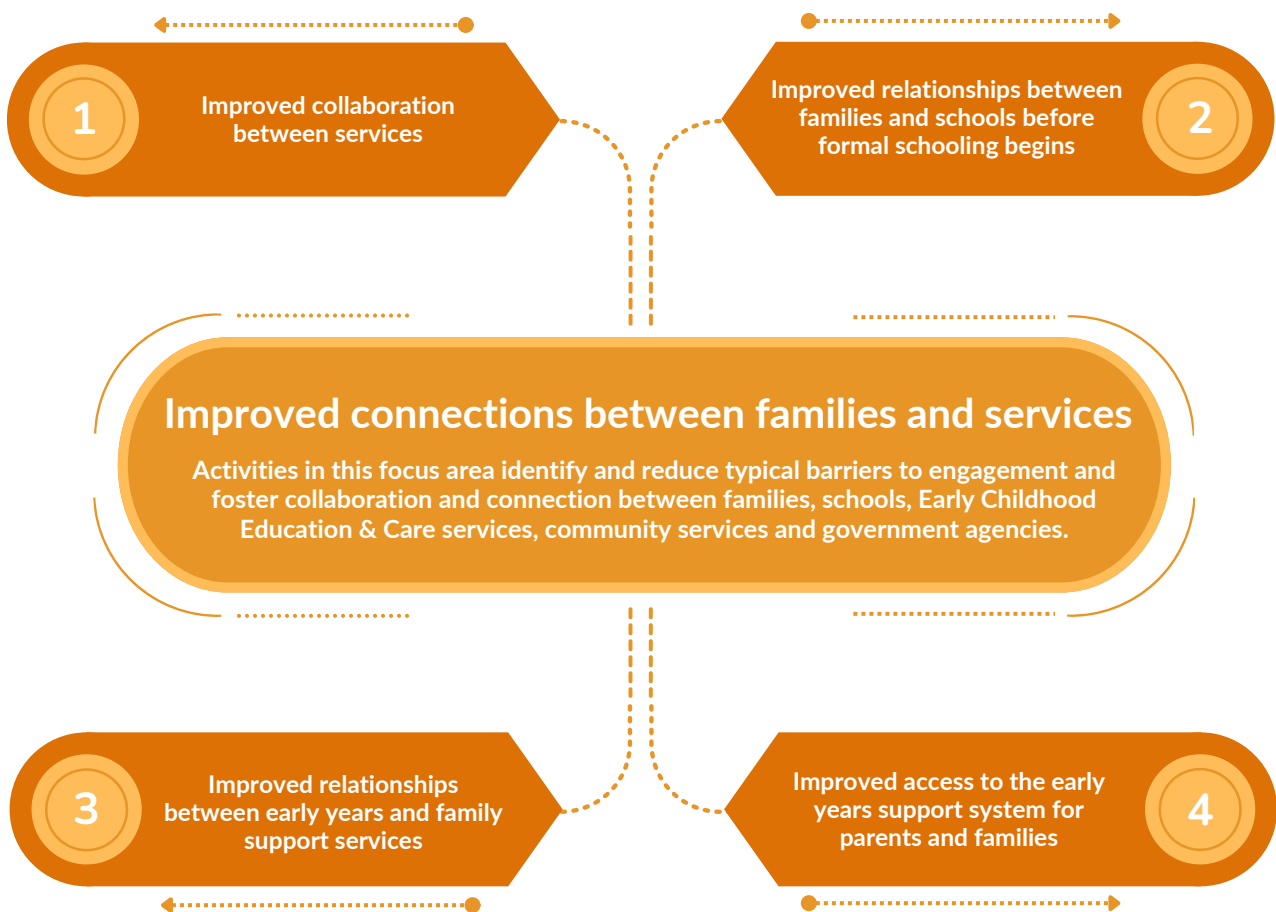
1
Improved collaboration between services

Improved relationships between families and schools before formal schooling begins
2

Improved connections between families and services

Activities in this focus area identify and reduce typical barriers to engagement and foster collaboration and connection between families, schools, Early Childhood Education & Care services, community services and government agencies.

3
Improved relationships between early years and family support services

Improved access to the early years support system for parents and families
4